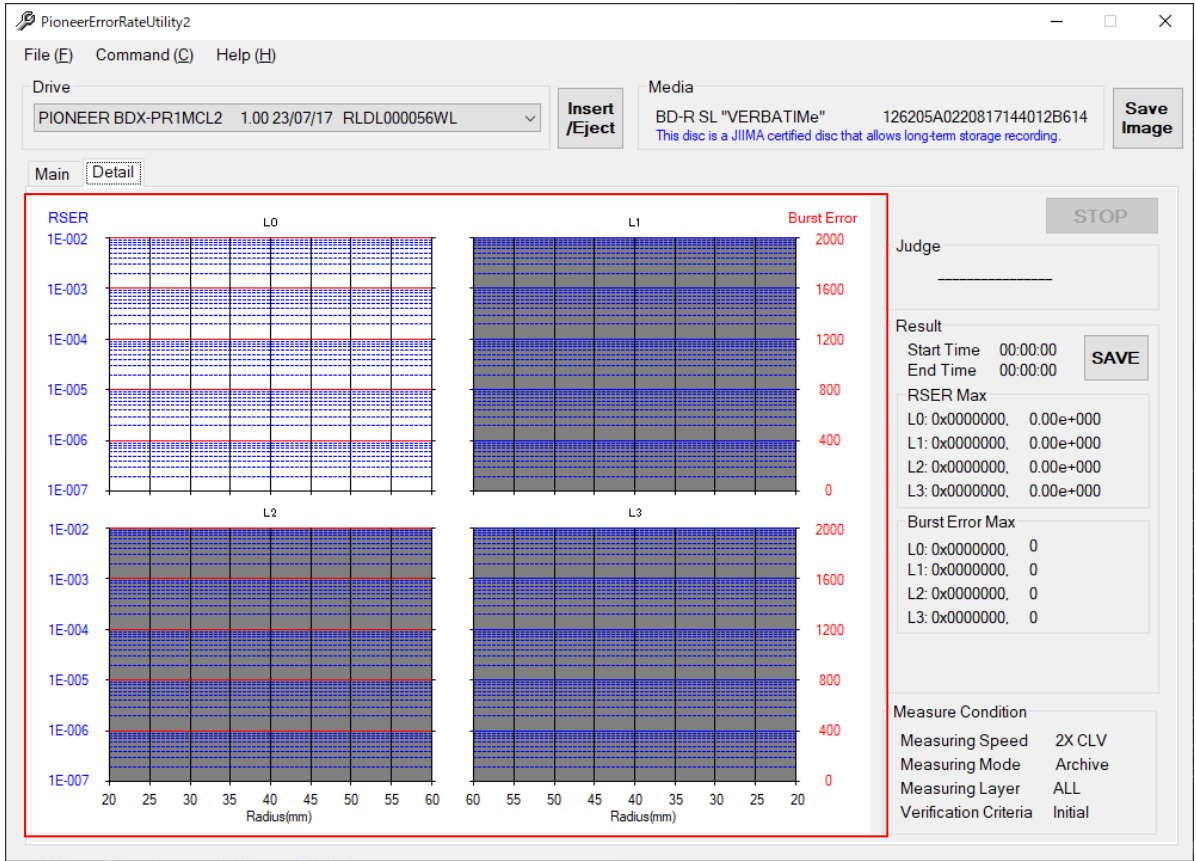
PioneerErrorRateUtility2

File (F) Command (C) Help (H)

Drive
PIONEER BDX-PR1MCL2 1.00 23/07/17 RLDL000056WL

Insert /Eject

Media
BD-R SL "VERBATIMe" 126205A0220817144012B614
This disc is a JIIMA certified disc that allows long-term storage recording.

Save Image

Main Detail

RSER
Burst Error
L0
L1
1E-002 2000
1E-003 1600
1E-004 1200
1E-005 800
1E-006 400
1E-007 0
L2
L3
1E-002 2000
1E-003 1600
1E-004 1200
1E-005 800
1E-006 400
1E-007 0
20 25 30 35 40 45 50 55 60
Radius(mm)
60 55 50 45 40 35 30 25 20
Radius(mm)

STOP

Judge
-----------------

Result
Start Time 00:00:00
End Time 00:00:00
SAVE
RSER Max
L0: 0x0000000, 0.00e+000
L1: 0x0000000, 0.00e+000
L2: 0x0000000, 0.00e+000
L3: 0x0000000, 0.00e+000
Burst Error Max
L0: 0x0000000, 0
L1: 0x0000000, 0
L2: 0x0000000, 0
L3: 0x0000000, 0

Measure Condition
Measuring Speed 2X CLV
Measuring Mode Archive
Measuring Layer ALL
Verification Criteria Initial